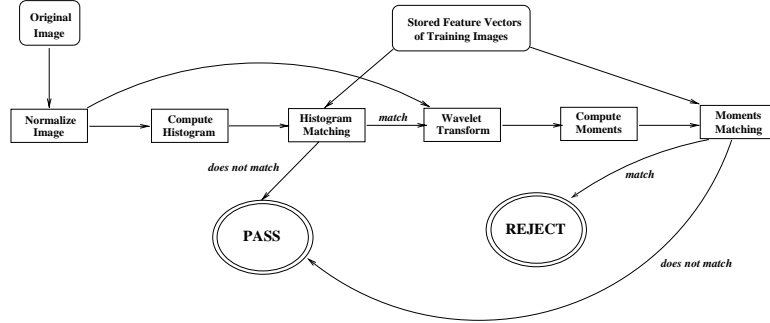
Original Image

Stored Feature Vectors of Training Images

Normalize Image

Compute Histogram

Histogram Matching

match

Wavelet Transform

Compute Moments

Moments Matching

does not match

match

PASS

REJECT

does not match